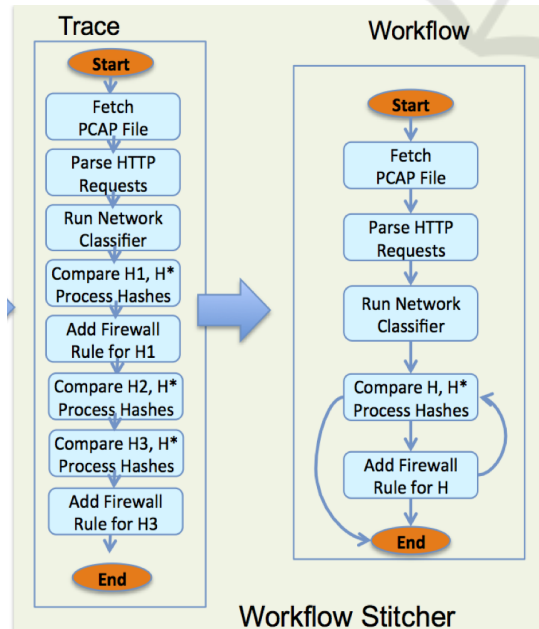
Trace

Start

Fetch PCAP File

Parse HTTP Requests

Run Network Classifier

Compare H1, H* Process Hashes

Add Firewall Rule for H1

Compare H2, H* Process Hashes

Compare H3, H* Process Hashes

Add Firewall Rule for H3

End

Workflow

Start

Fetch PCAP File

Parse HTTP Requests

Run Network Classifier

Compare H, H* Process Hashes

Add Firewall Rule for H

End

Workflow Stitcher